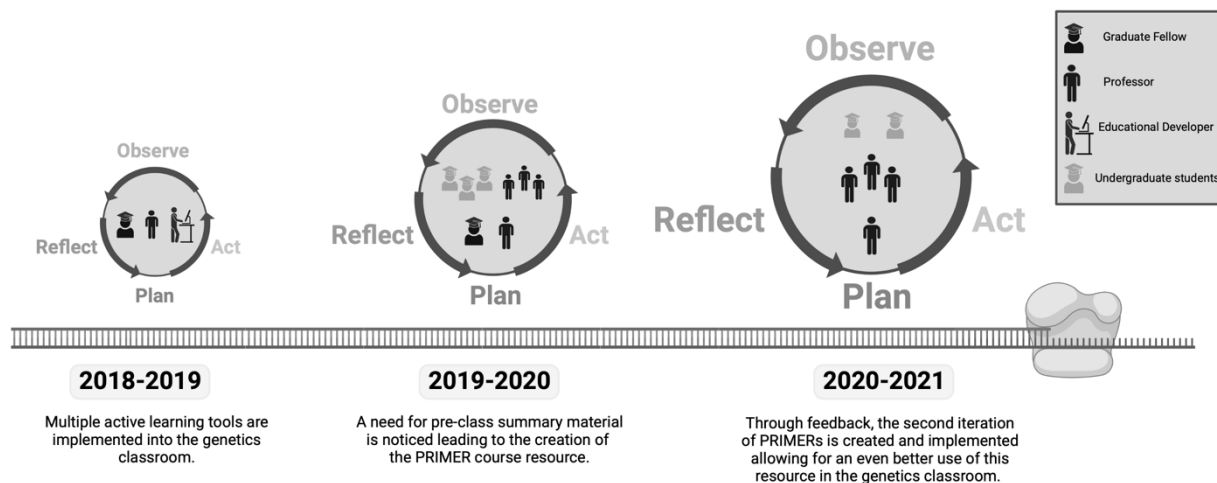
Graduate Fellow

Professor

Educational Developer

Undergraduate students

Observe

Reflect

Act

Plan

Observe

Reflect

Act

Plan

Observe

Reflect

Act

Plan

2018-2019

Multiple active learning tools are implemented into the genetics classroom.

2019-2020

A need for pre-class summary material is noticed leading to the creation of the PRIMER course resource.

2020-2021

Through feedback, the second iteration of PRIMERs is created and implemented allowing for an even better use of this resource in the genetics classroom.